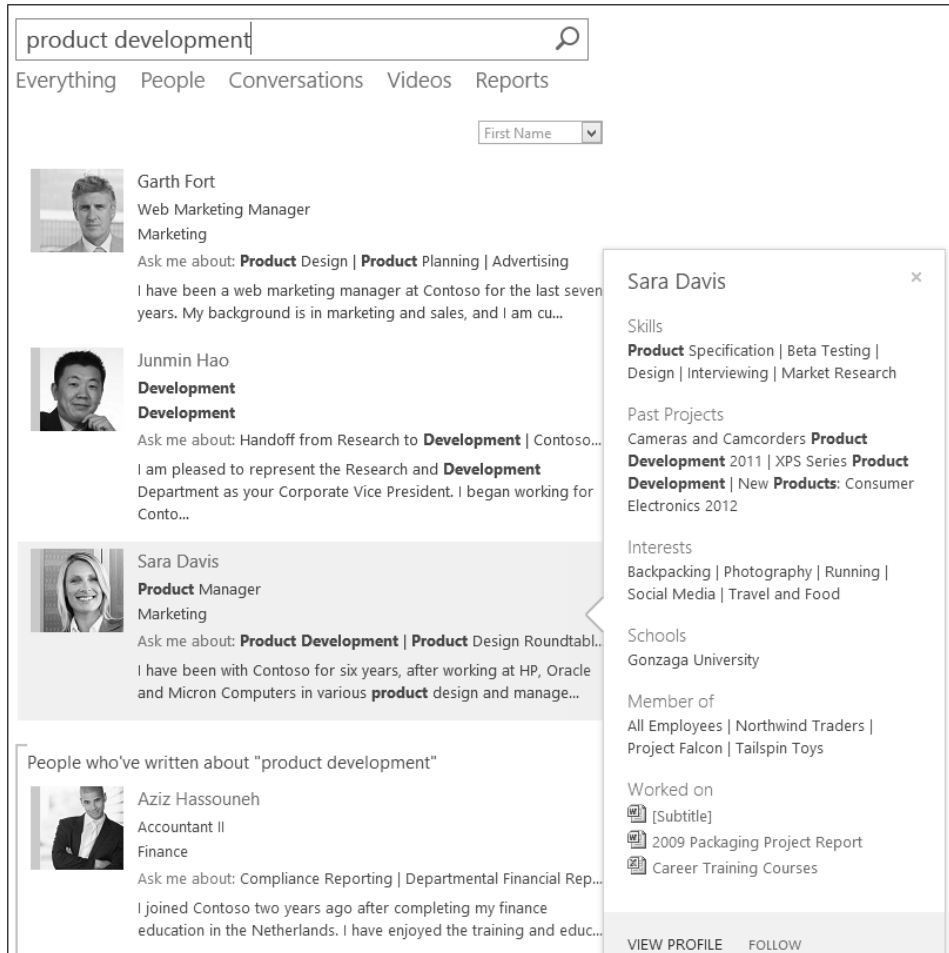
product development

Everything People Conversations Videos Reports

First Name

Garth Fort
Web Marketing Manager
Marketing
Ask me about: **Product** Design | **Product** Planning | Advertising
I have been a web marketing manager at Contoso for the last seven years. My background is in marketing and sales, and I am cu...

Junmin Hao
**Development**
**Development**
Ask me about: Handoff from Research to **Development** | Contoso...
I am pleased to represent the Research and **Development** Department as your Corporate Vice President. I began working for Conto...

Sara Davis
**Product** Manager
Marketing
Ask me about: **Product Development** | **Product** Design Roundtabl...
I have been with Contoso for six years, after working at HP, Oracle and Micron Computers in various **product** design and manage...

People who've written about "product development"

Aziz Hassouneh
Accountant II
Finance
Ask me about: Compliance Reporting | Departmental Financial Rep...
I joined Contoso two years ago after completing my finance education in the Netherlands. I have enjoyed the training and educ...

Sara Davis
×

Skills
**Product** Specification | Beta Testing | Design | Interviewing | Market Research

Past Projects
Cameras and Camcorders **Product Development** 2011 | XPS Series **Product Development** | New **Products**: Consumer Electronics 2012

Interests
Backpacking | Photography | Running | Social Media | Travel and Food

Schools
Gonzaga University

Member of
All Employees | Northwind Traders | Project Falcon | Tailspin Toys

Worked on
[Subtitle]
2009 Packaging Project Report
Career Training Courses

VIEW PROFILE FOLLOW